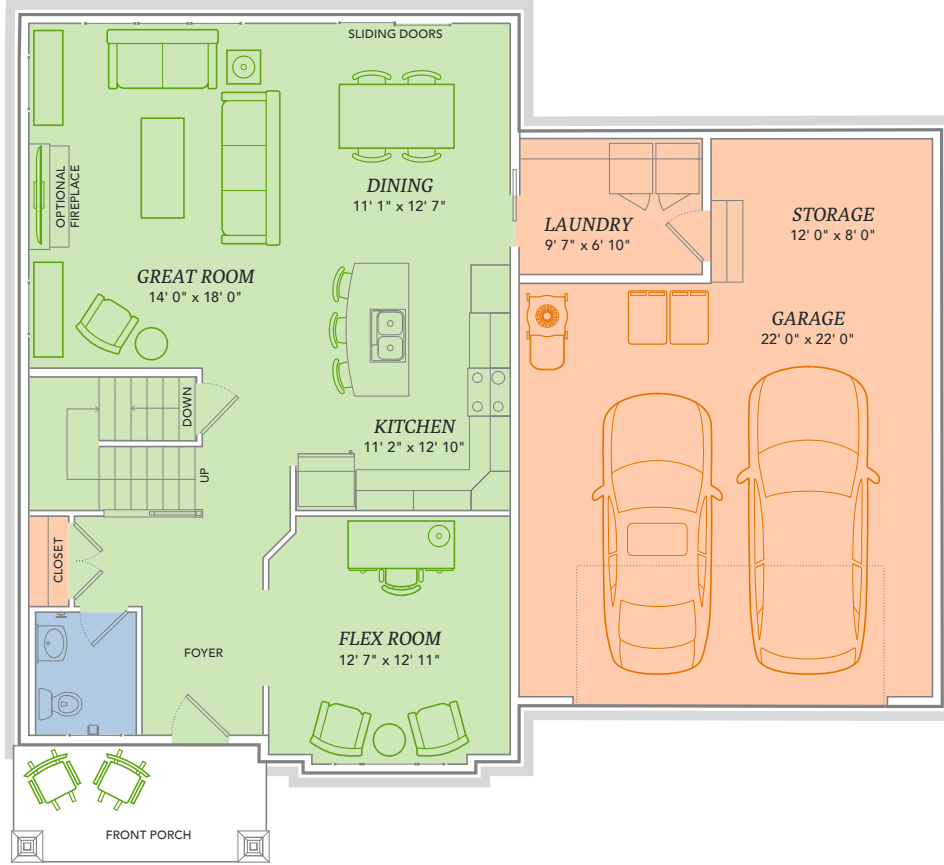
SLIDING DOORS

OPTIONAL FIREPLACE

DINING
11' 1" x 12' 7"

LAUNDRY
9' 7" x 6' 10"

STORAGE
12' 0" x 8' 0"

GREAT ROOM
14' 0" x 18' 0"

GARAGE
22' 0" x 22' 0"

DOWN

KITCHEN
11' 2" x 12' 10"

UP

CLOSET

FLEX ROOM
12' 7" x 12' 11"

FOYER

FRONT PORCH